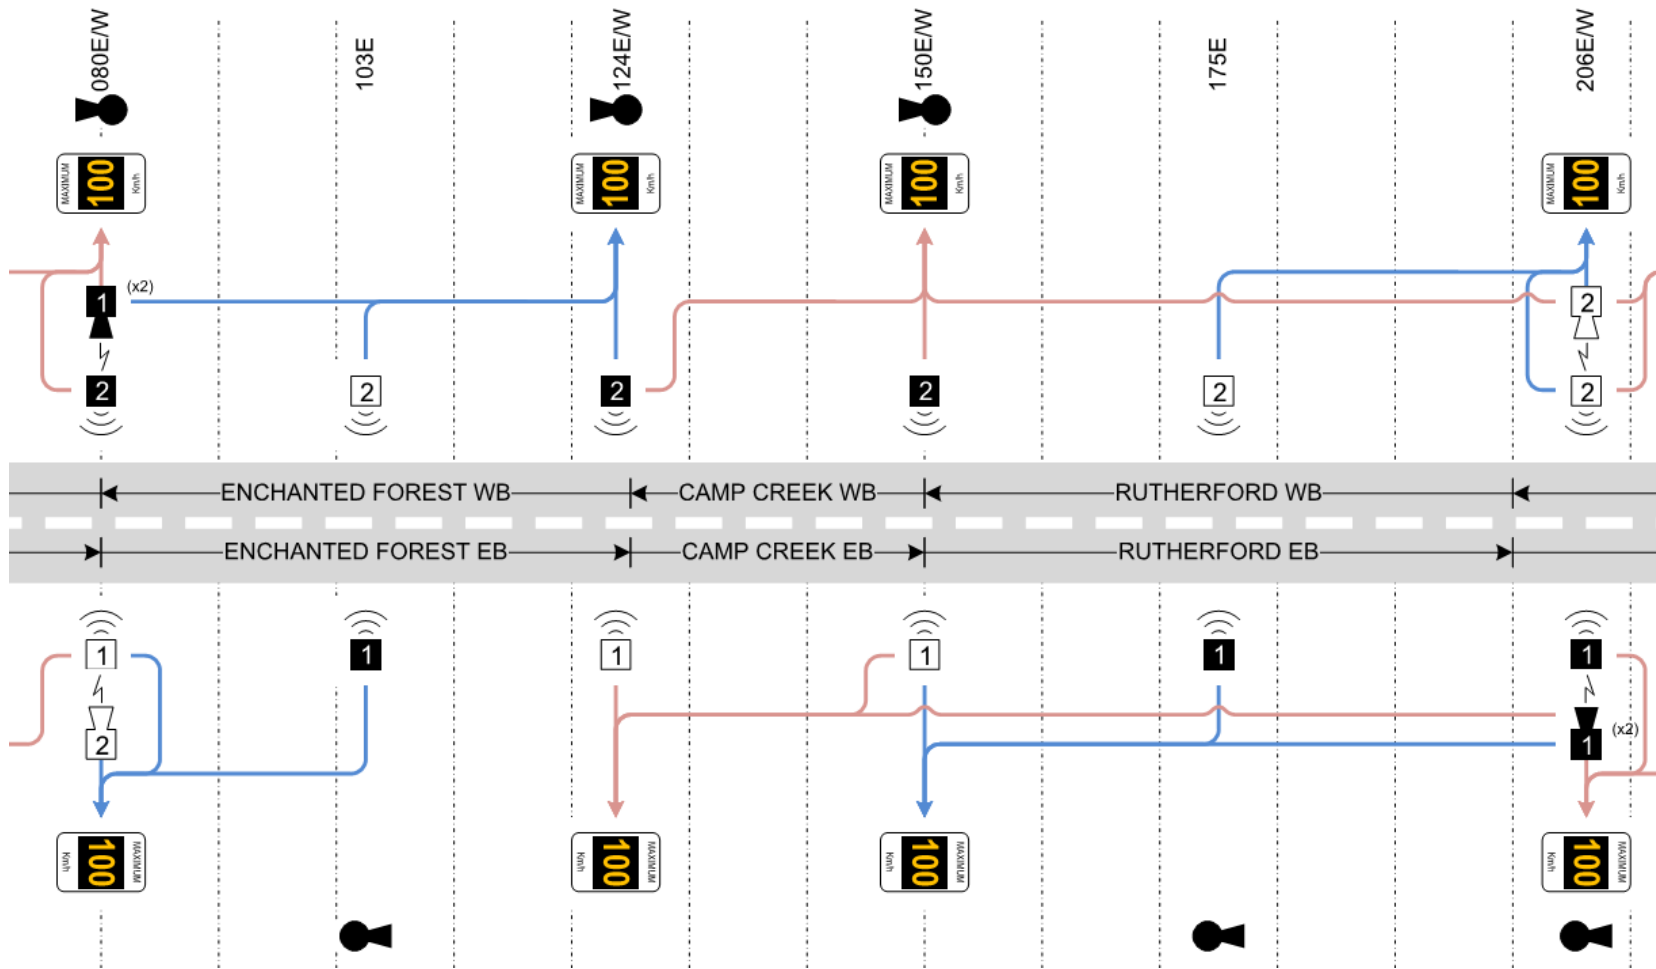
080E/W

103E

124E/W

150E/W

175E

206E/W

MAXIMUM 100 Km/h

MAXIMUM 100 Km/h

MAXIMUM 100 Km/h

MAXIMUM 100 Km/h

1 (x2)

2

2

2

2

2

2

2

ENCHANTED FOREST WB

CAMP CREEK WB

RUTHERFORD WB

ENCHANTED FOREST EB

CAMP CREEK EB

RUTHERFORD EB

1

2

1

1

1

1

1

1 (x2)

Km/h 100 MAXIMUM

Km/h 100 MAXIMUM

Km/h 100 MAXIMUM

Km/h 100 MAXIMUM